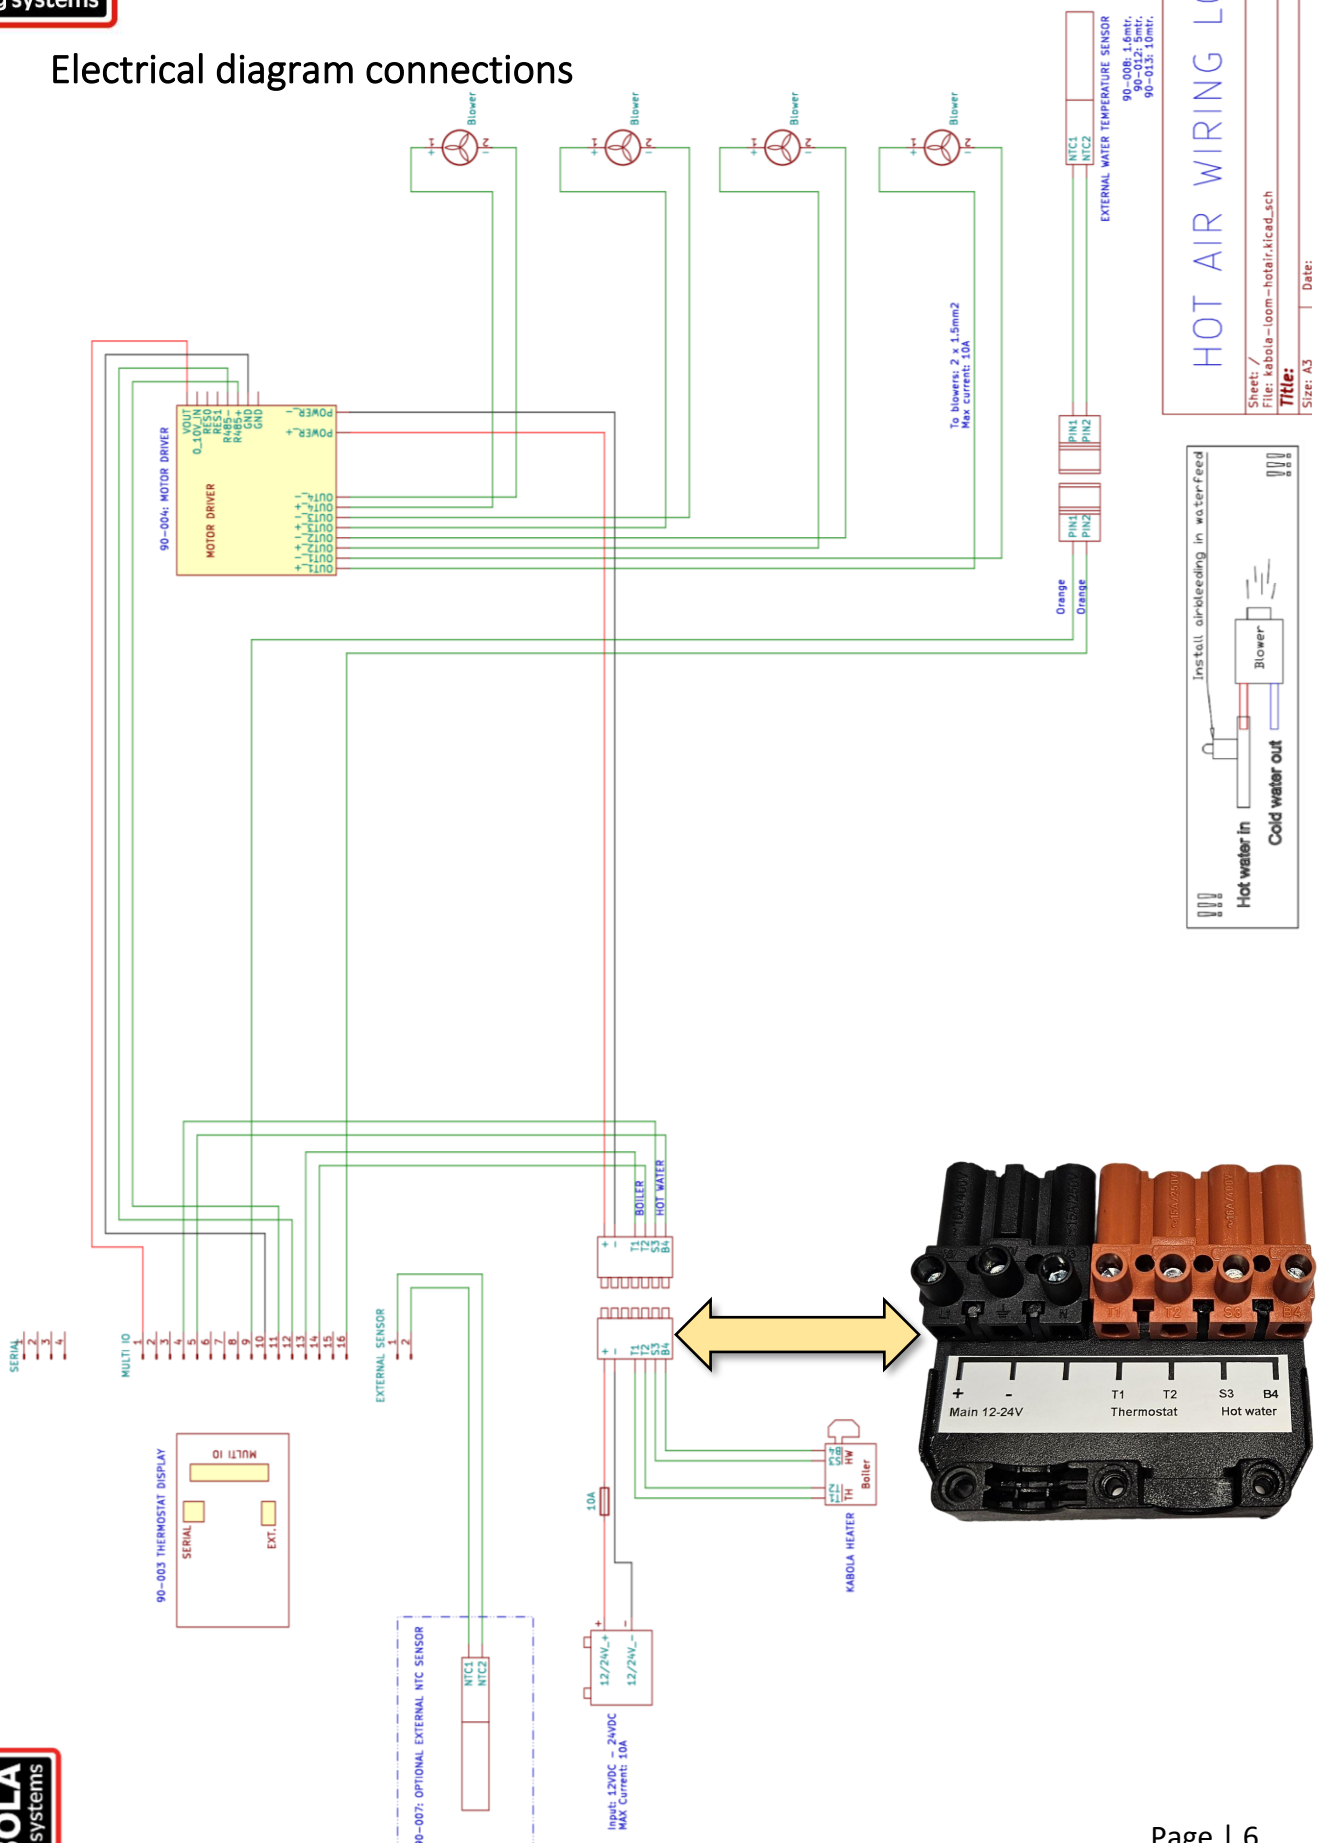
g systems

Electrical diagram connections

Blower
Blower
Blower
Blower

EXTERNAL WATER TEMPERATURE SENSOR
90-008: 1.6mtr.
90-012: 5mtr.
90-013: 10mtr.
NTC1
NTC2

HOT AIR WIRING L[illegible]
Sheet: /
File: kabola-loom-hotair.kicad_sch
Title:
Size: A3
Date:

To blowers: 2 x 1.5mm2
Max current: 10A

PIN1
PIN2
PIN1
PIN2
Orange
Orange

90-004: MOTOR DRIVER
MOTOR DRIVER
VOUT
0_10V_IN
RES0
RES1
RS485-
RS485+
GND
GND
POWER_-
POWER_+
OUT4_-
OUT4_+
OUT3_-
OUT3_+
OUT2_-
OUT2_+
OUT1_-
OUT1_+

Install airbleeding in waterfeed
Blower
Hot water in
Cold water out

BOILER
HOT WATER
+
-
T1
T2
S3
B4

SERIAL
1 2 3 4
MULTI IO
1 2 3 4 5 6 7 8 9 10 11 12 13 14 15 16
EXTERNAL SENSOR
1 2

+
-
Main 12-24V
T1
T2
Thermostat
S3
B4
Hot water

90-003 THERMOSTAT DISPLAY
MULTI IO
SERIAL
EXT.

10A
Boiler
HW
TH
KABOLA HEATER

90-007: OPTIONAL EXTERNAL NTC SENSOR
NTC1
NTC2

12/24V_+
12/24V_-
Input: 12VDC - 24VDC
MAX Current: 10A

OLA systems

Page | 6